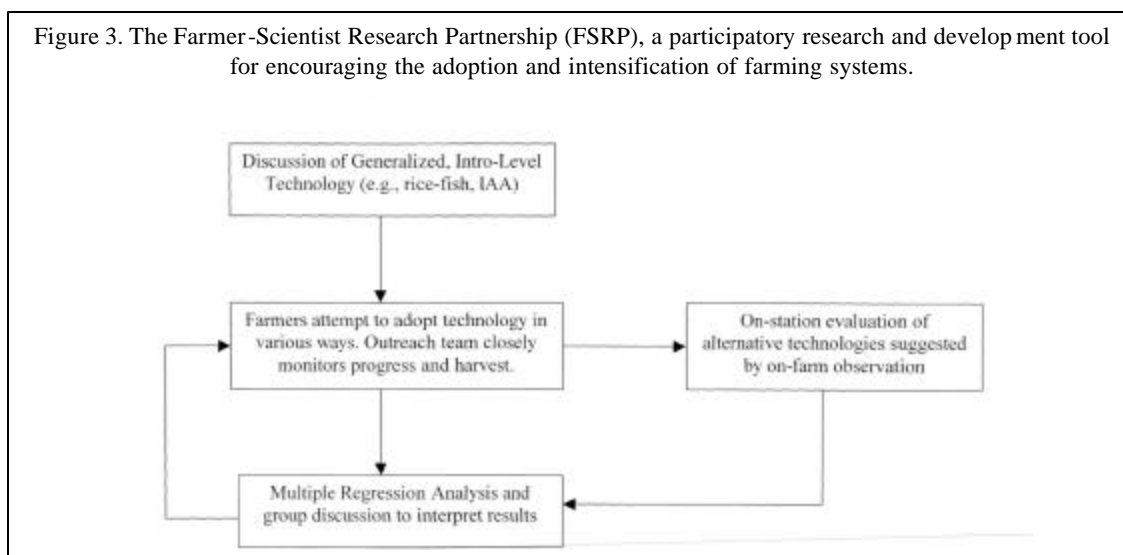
Figure 3. The Farmer-Scientist Research Partnership (FSRP), a participatory research and development tool for encouraging the adoption and intensification of farming systems.

Discussion of Generalized, Intro-Level Technology (e.g., rice-fish, IAA)

Farmers attempt to adopt technology in various ways. Outreach team closely monitors progress and harvest.

On-station evaluation of alternative technologies suggested by on-farm observation

Multiple Regression Analysis and group discussion to interpret results